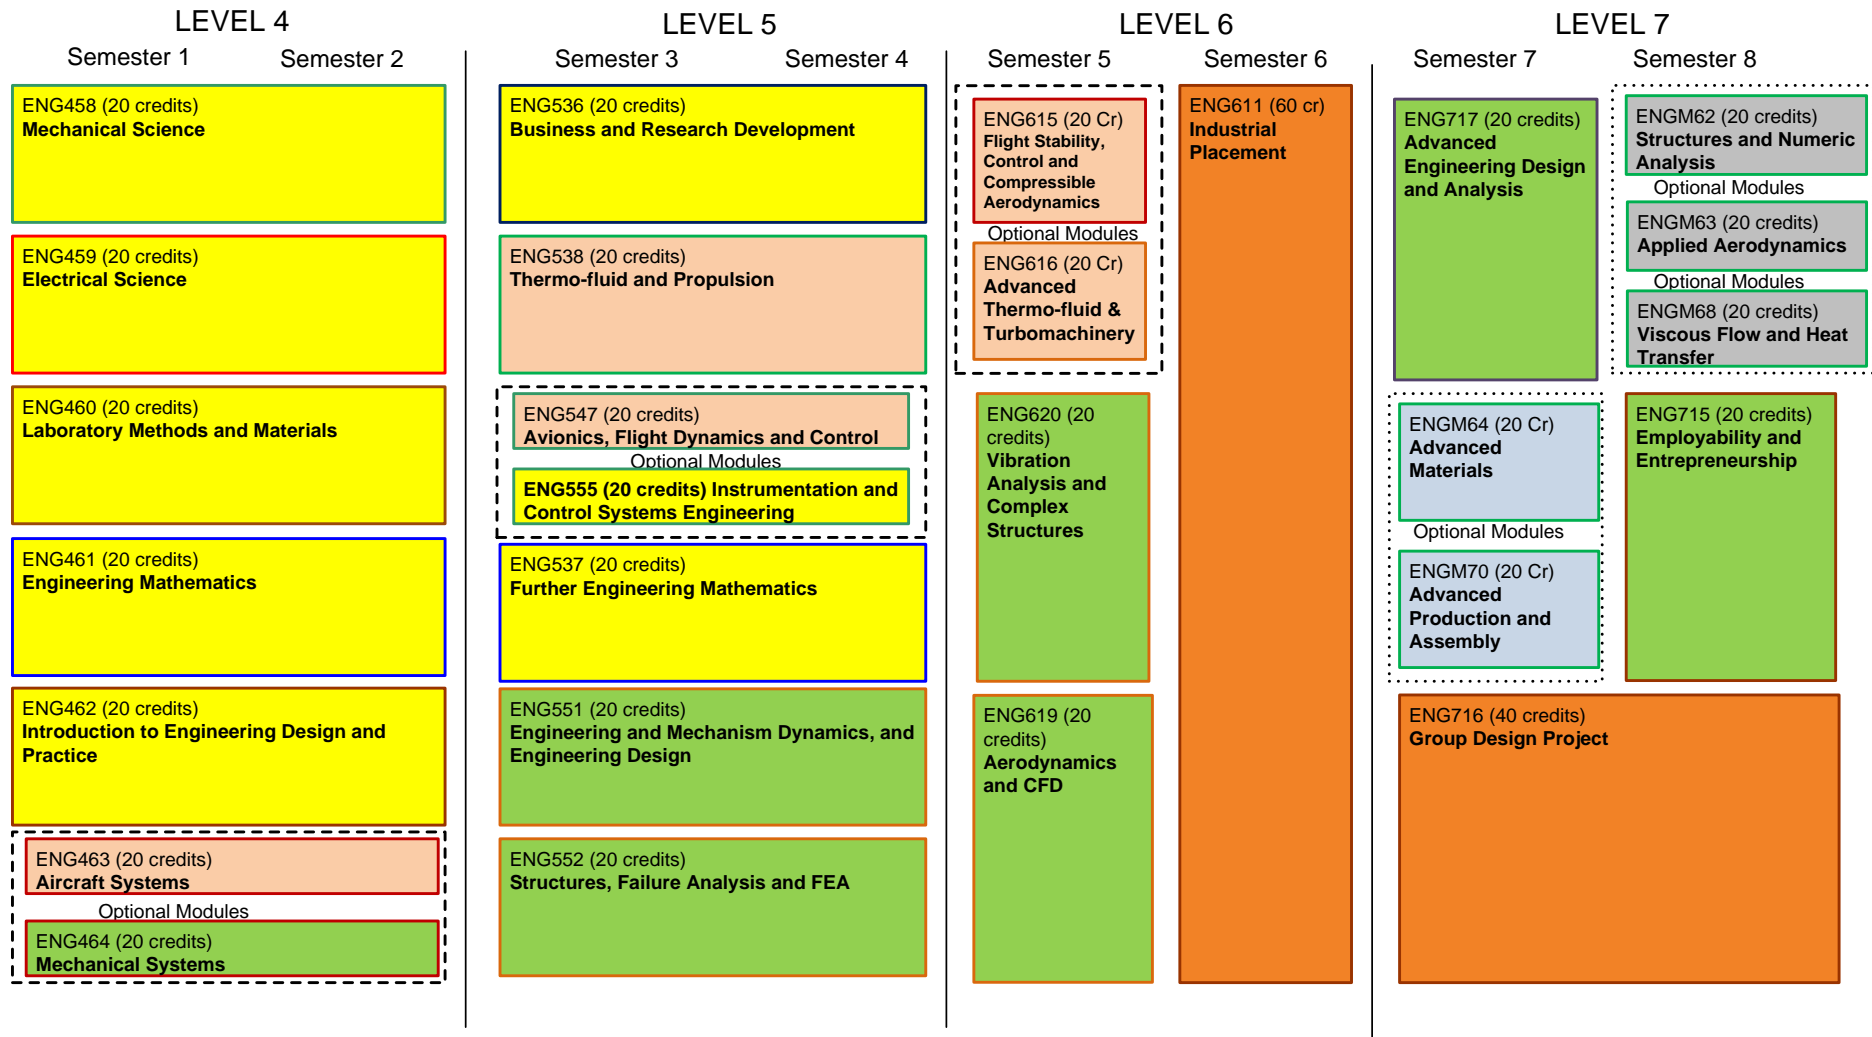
LEVEL 4

Semester 1 Semester 2

ENG458 (20 credits)
Mechanical Science

ENG459 (20 credits)
Electrical Science

ENG460 (20 credits)
Laboratory Methods and Materials

ENG461 (20 credits)
Engineering Mathematics

ENG462 (20 credits)
Introduction to Engineering Design and Practice

ENG463 (20 credits)
Aircraft Systems

Optional Modules

ENG464 (20 credits)
Mechanical Systems

LEVEL 5

Semester 3 Semester 4

ENG536 (20 credits)
Business and Research Development

ENG538 (20 credits)
Thermo-fluid and Propulsion

ENG547 (20 credits)
Avionics, Flight Dynamics and Control

Optional Modules

ENG555 (20 credits) Instrumentation and Control Systems Engineering

ENG537 (20 credits)
Further Engineering Mathematics

ENG551 (20 credits)
Engineering and Mechanism Dynamics, and Engineering Design

ENG552 (20 credits)
Structures, Failure Analysis and FEA

LEVEL 6

Semester 5 Semester 6

ENG615 (20 Cr)
Flight Stability, Control and Compressible Aerodynamics

Optional Modules

ENG616 (20 Cr)
Advanced Thermo-fluid & Turbomachinery

ENG620 (20 credits)
Vibration Analysis and Complex Structures

ENG619 (20 credits)
Aerodynamics and CFD

ENG611 (60 cr)
Industrial Placement

LEVEL 7

Semester 7 Semester 8

ENG717 (20 credits)
Advanced Engineering Design and Analysis

ENGM62 (20 credits)
Structures and Numeric Analysis

Optional Modules

ENGM63 (20 credits)
Applied Aerodynamics

Optional Modules

ENGM68 (20 credits)
Viscous Flow and Heat Transfer

ENGM64 (20 Cr)
Advanced Materials

Optional Modules

ENGM70 (20 Cr)
Advanced Production and Assembly

ENG715 (20 credits)
Employability and Entrepreneurship

ENG716 (40 credits)
Group Design Project